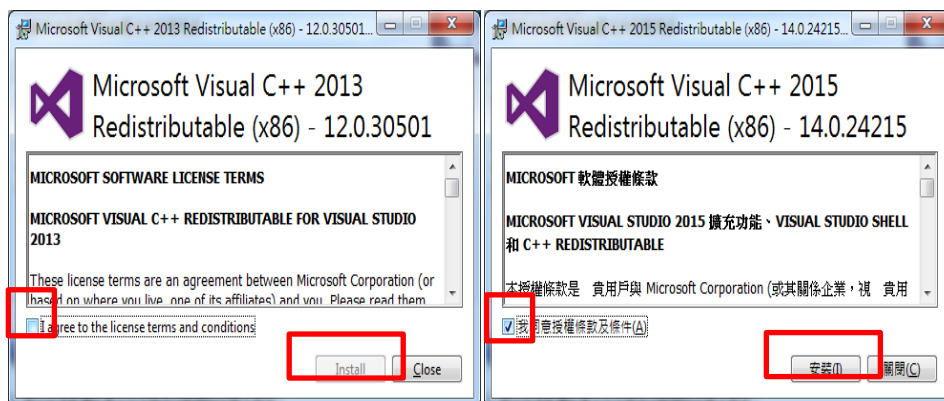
Microsoft Visual C++ 2013 Redistributable (x86) - 12.0.30501...

Microsoft Visual C++ 2013 Redistributable (x86) - 12.0.30501

MICROSOFT SOFTWARE LICENSE TERMS

MICROSOFT VISUAL C++ REDISTRIBUTABLE FOR VISUAL STUDIO 2013

These license terms are an agreement between Microsoft Corporation (or based on where you live, one of its affiliates) and you. Please read them

I agree to the license terms and conditions

Install

Close

Microsoft Visual C++ 2015 Redistributable (x86) - 14.0.24215...

Microsoft Visual C++ 2015 Redistributable (x86) - 14.0.24215

MICROSOFT 軟體授權條款

MICROSOFT VISUAL STUDIO 2015 擴充功能、VISUAL STUDIO SHELL 和 C++ REDISTRIBUTABLE

本授權條款是 貴用戶與 Microsoft Corporation (或其關係企業，視 貴用

我同意授權條款及條件(A)

安裝(I)

關閉(C)